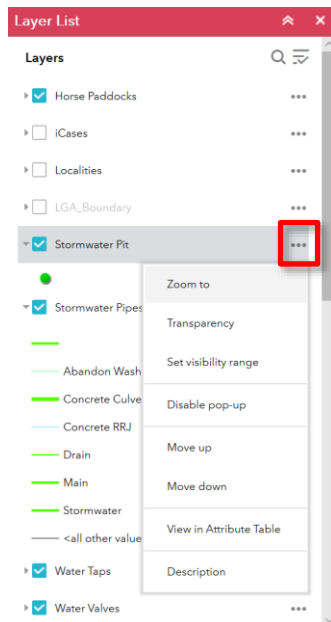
Layer List

Layers

Horse Paddocks

iCases

Localities

LGA_Boundary

Stormwater Pit

Stormwater Pipes

Abandon Wash

Concrete Culve

Concrete RRJ

Drain

Main

Stormwater

<all other value

Water Taps

Water Valves

Zoom to

Transparency

Set visibility range

Disable pop-up

Move up

Move down

View in Attribute Table

Description